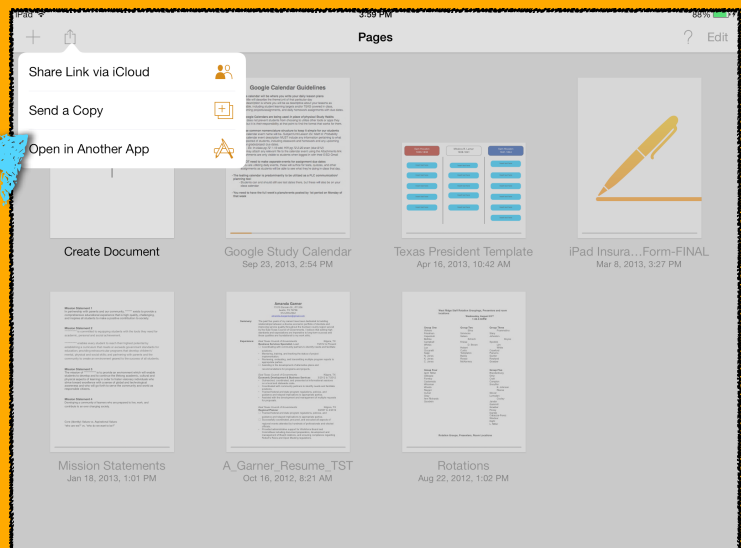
iPad
3:59 PM
88%
Pages
? Edit

Share Link via iCloud
Send a Copy
Open in Another App

Google Calendar Guidelines

Create Document

Google Study Calendar
Sep 23, 2013, 2:54 PM

Texas President Template
Apr 16, 2013, 10:42 AM

iPad Insura…Form-FINAL
Mar 8, 2013, 3:27 PM

Mission Statements
Jan 18, 2013, 1:01 PM

A_Garner_Resume_TST
Oct 16, 2012, 8:21 AM

Rotations
Aug 22, 2012, 1:02 PM